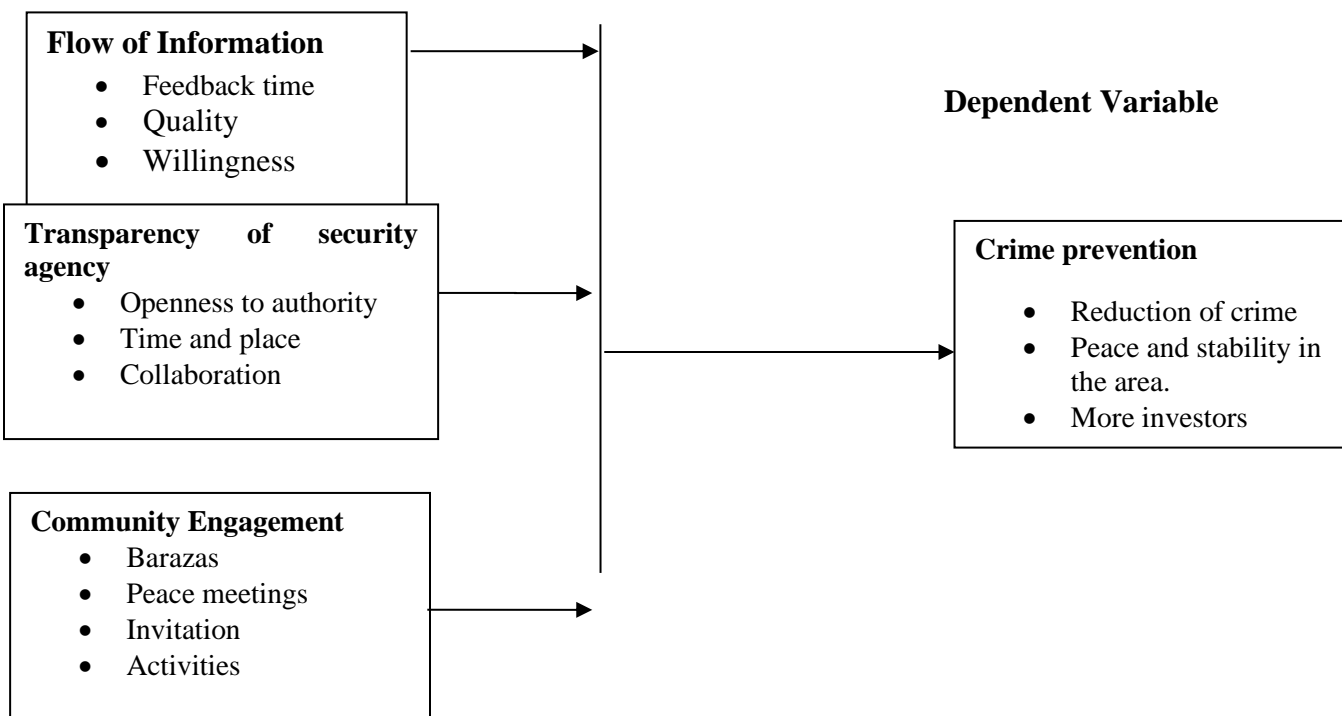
**Flow of Information**
- Feedback time
- Quality
- Willingness

**Transparency of security agency**
- Openness to authority
- Time and place
- Collaboration

**Community Engagement**
- Barazas
- Peace meetings
- Invitation
- Activities

**Dependent Variable**

**Crime prevention**
- Reduction of crime
- Peace and stability in the area.
- More investors